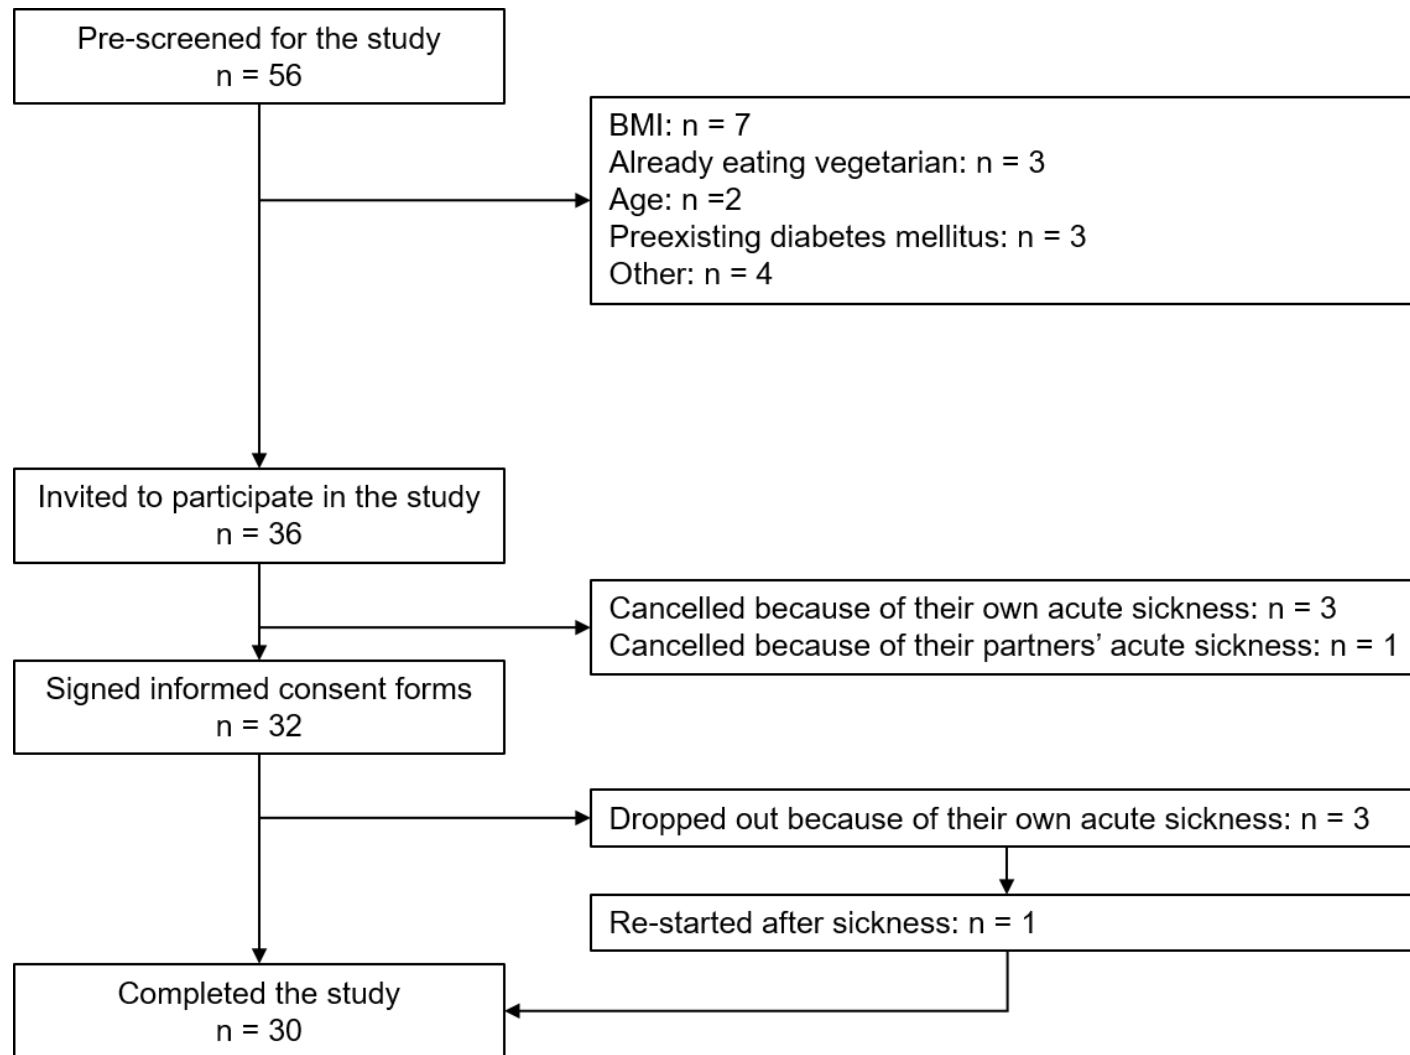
Pre-screened for the study
n = 56

BMI: n = 7
Already eating vegetarian: n = 3
Age: n =2
Preexisting diabetes mellitus: n = 3
Other: n = 4

Invited to participate in the study
n = 36

Cancelled because of their own acute sickness: n = 3
Cancelled because of their partners' acute sickness: n = 1

Signed informed consent forms
n = 32

Dropped out because of their own acute sickness: n = 3

Re-started after sickness: n = 1

Completed the study
n = 30